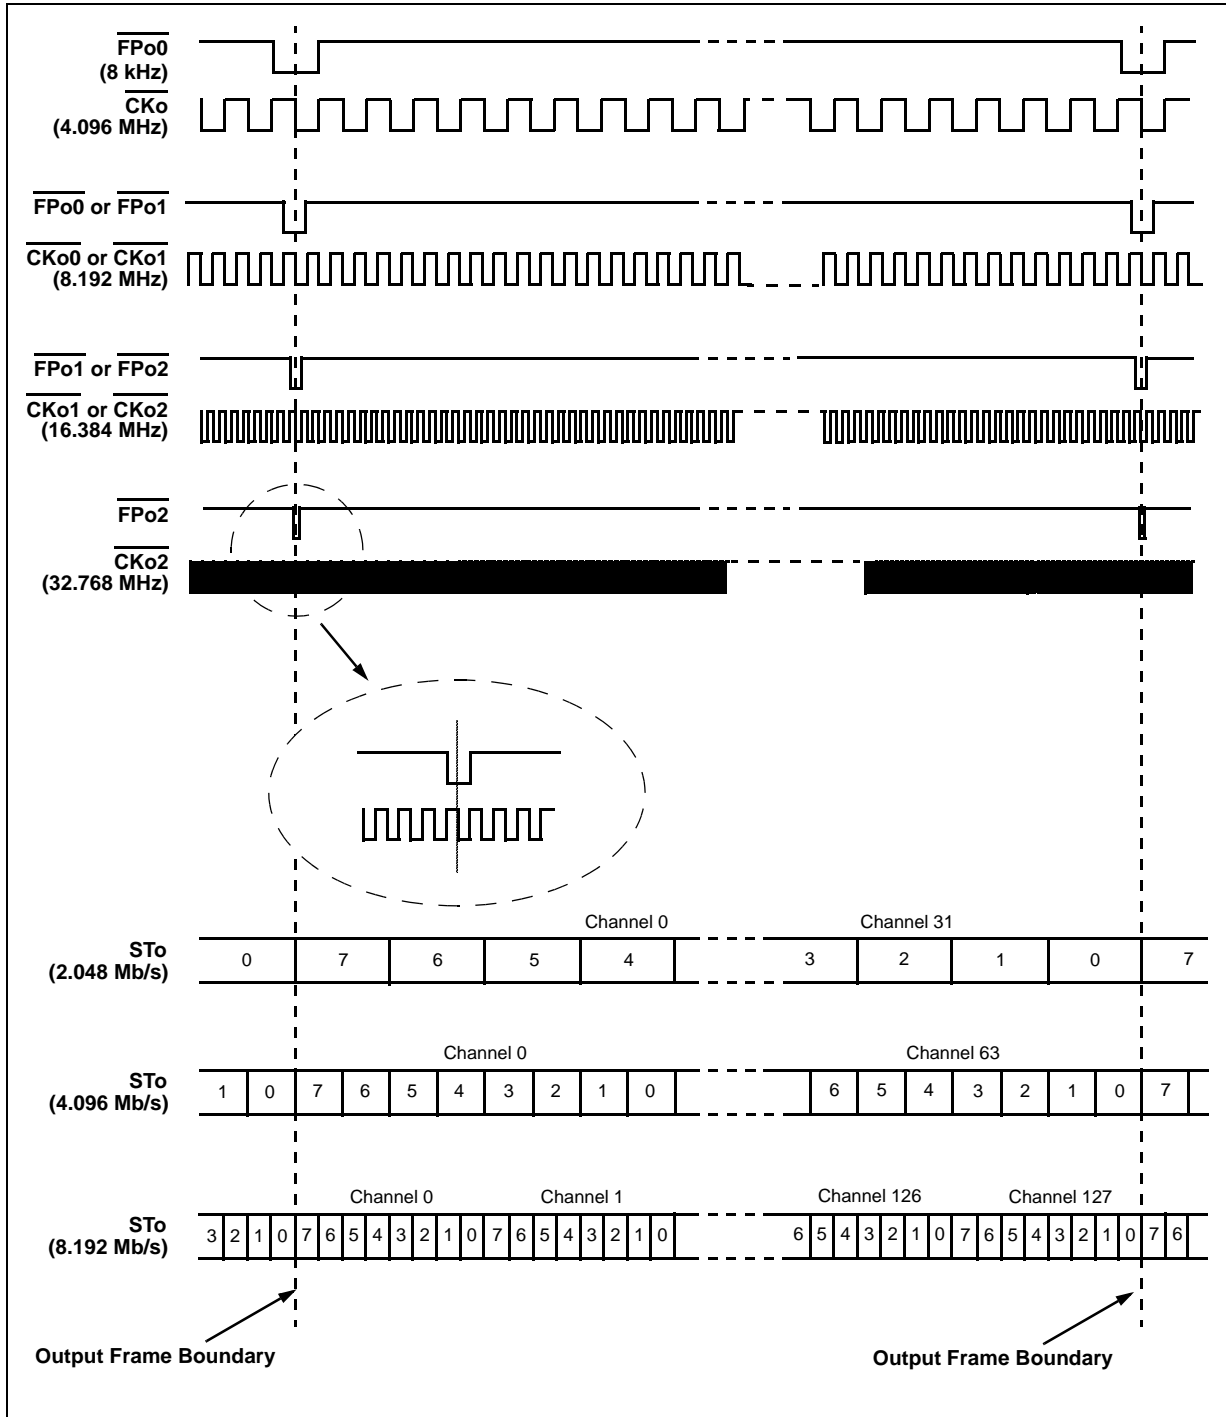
$\overline{\text{FPo0}}$
(8 kHz)
$\overline{\text{CKo}}$
(4.096 MHz)

$\overline{\text{FPo0}}$ or $\overline{\text{FPo1}}$
$\overline{\text{CKo0}}$ or $\overline{\text{CKo1}}$
(8.192 MHz)

$\overline{\text{FPo1}}$ or $\overline{\text{FPo2}}$
$\overline{\text{CKo1}}$ or $\overline{\text{CKo2}}$
(16.384 MHz)

$\overline{\text{FPo2}}$
$\overline{\text{CKo2}}$
(32.768 MHz)

Channel 0
Channel 31
STo
(2.048 Mb/s)
0 7 6 5 4 3 2 1 0 7

Channel 0
Channel 63
STo
(4.096 Mb/s)
1 0 7 6 5 4 3 2 1 0 6 5 4 3 2 1 0 7

Channel 0
Channel 1
Channel 126
Channel 127
STo
(8.192 Mb/s)
3 2 1 0 7 6 5 4 3 2 1 0 7 6 5 4 3 2 1 0 6 5 4 3 2 1 0 7 6 5 4 3 2 1 0 7 6

Output Frame Boundary
Output Frame Boundary